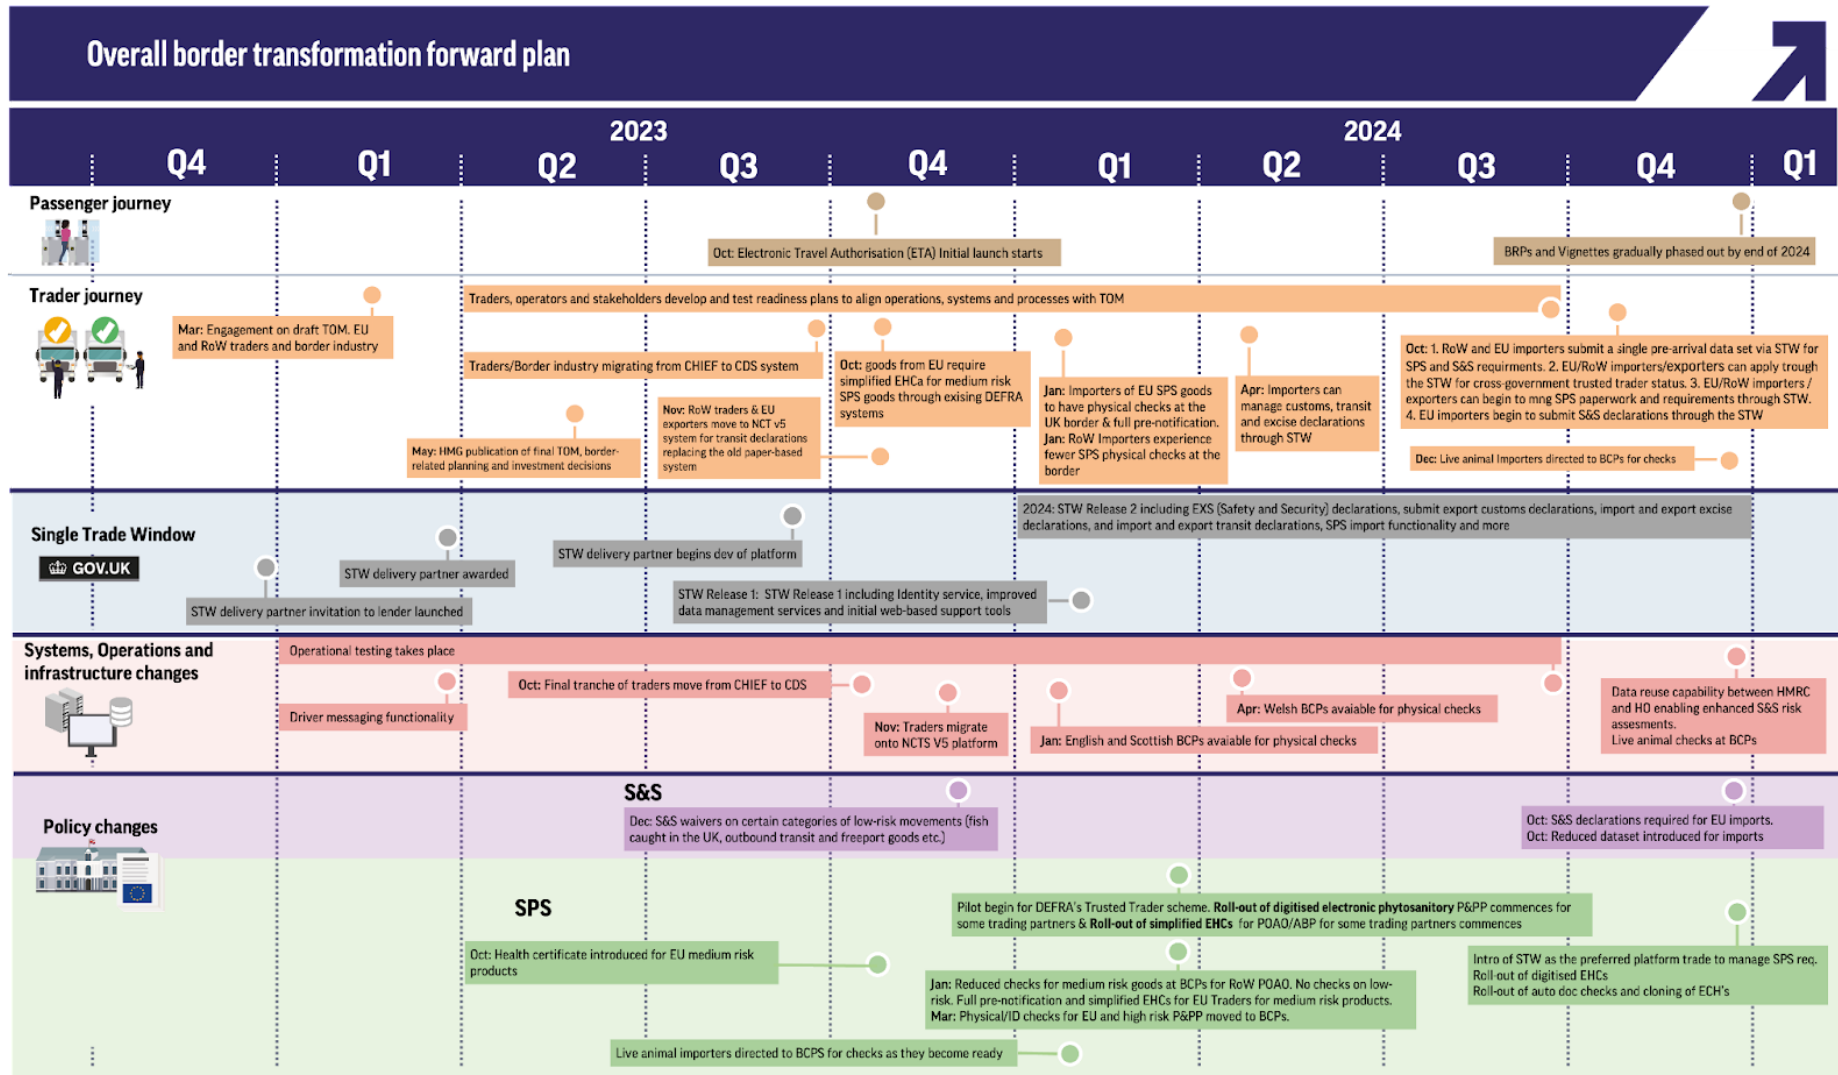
Overall border transformation forward plan

2023 2024

Q4 Q1 Q2 Q3 Q4 Q1 Q2 Q3 Q4 Q1

Passenger journey

Oct: Electronic Travel Authorisation (ETA) Initial launch starts

BRPs and Vignettes gradually phased out by end of 2024

Trader journey

Mar: Engagement on draft TOM. EU and RoW traders and border industry

Traders, operators and stakeholders develop and test readiness plans to align operations, systems and processes with TOM

Traders/Border industry migrating from CHIEF to CDS system

Oct: goods from EU require simplified EHCs for medium risk SPS goods through exising DEFRA systems

Jan: Importers of EU SPS goods to have physical checks at the UK border & full pre-notification. Jan: RoW Importers experience fewer SPS physical checks at the border

Apr: Importers can manage customs, transit and excise declarations through STW

Oct: 1. RoW and EU importers submit a single pre-arrival data set via STW for SPS and S&S requirments. 2. EU/RoW importers/exporters can apply trough the STW for cross-government trusted trader status. 3. EU/RoW importers / exporters can begin to mng SPS paperwork and requirements through STW. 4. EU importers begin to submit S&S declarations through the STW

May: HMG publication of final TOM, border-related planning and investment decisions

Nov: RoW traders & EU exporters move to NCT v5 system for transit declarations replacing the old paper-based system

Dec: Live animal Importers directed to BCPs for checks

Single Trade Window

GOV.UK

2024: STW Release 2 including EXS (Safety and Security) declarations, submit export customs declarations, import and export excise declarations, and import and export transit declarations, SPS import functionality and more

STW delivery partner begins dev of platform

STW delivery partner awarded

STW delivery partner invitation to lender launched

STW Release 1: STW Release 1 including Identity service, improved data management services and initial web-based support tools

Systems, Operations and infrastructure changes

Operational testing takes place

Oct: Final tranche of traders move from CHIEF to CDS

Driver messaging functionality

Nov: Traders migrate onto NCTS V5 platform

Jan: English and Scottish BCPs avaiable for physical checks

Apr: Welsh BCPs avaiable for physical checks

Data reuse capability between HMRC and HO enabling enhanced S&S risk assessments.
Live animal checks at BCPs

Policy changes

S&S

Dec: S&S waivers on certain categories of low-risk movements (fish caught in the UK, outbound transit and freeport goods etc.)

Oct: S&S declarations required for EU imports.
Oct: Reduced dataset introduced for imports

SPS

Pilot begin for DEFRA's Trusted Trader scheme. Roll-out of digitised electronic phytosanitory P&PP commences for some trading partners & Roll-out of simplified EHCs for POAO/ABP for some trading partners commences

Oct: Health certificate introduced for EU medium risk products

Jan: Reduced checks for medium risk goods at BCPs for RoW POAO. No checks on low-risk. Full pre-notification and simplified EHCs for EU Traders for medium risk products.
Mar: Physical/ID checks for EU and high risk P&PP moved to BCPs.

Intro of STW as the preferred platform trade to manage SPS req.
Roll-out of digitised EHCs
Roll-out of auto doc checks and cloning of ECH's

Live animal importers directed to BCPS for checks as they become ready